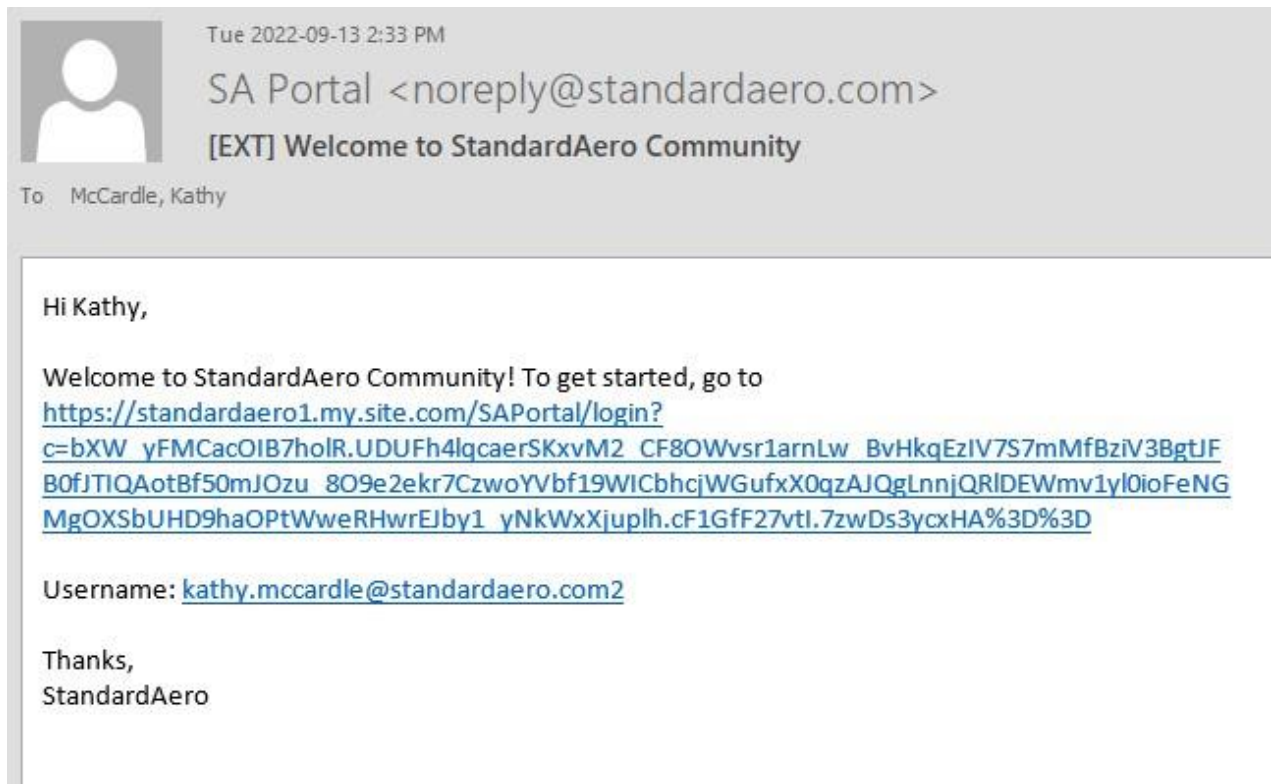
Tue 2022-09-13 2:33 PM

SA Portal <noreply@standardaero.com>

[EXT] Welcome to StandardAero Community

To McCardle, Kathy

Hi Kathy,

Welcome to StandardAero Community! To get started, go to https://standardaero1.my.site.com/SAPortal/login?c=bXW_yFMCacOIB7holR.UDUFh4lqcaerSKxvM2_CF8OWvsr1arnLw_BvHkqEzIV7S7mMfBziV3BgtJFB0fJTIQAotBf50mJOzu_8O9e2ekr7CzwoYVbf19WICbhcjWGufxX0qzAJQgLnnjQRlDEWmv1yl0ioFeNGMgOXSbUHD9haOPtWweRHwrEJby1_yNkWxXjuplh.cF1GfF27vtI.7zwDs3ycxHA%3D%3D

Username: kathy.mccardle@standardaero.com2

Thanks,
StandardAero